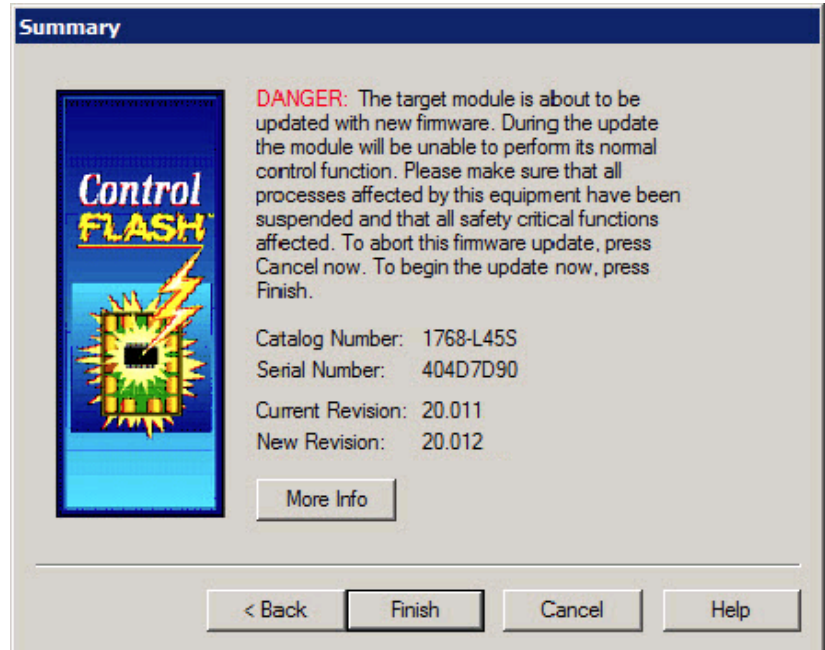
Summary

Control FLASH

DANGER: The target module is about to be updated with new firmware. During the update the module will be unable to perform its normal control function. Please make sure that all processes affected by this equipment have been suspended and that all safety critical functions affected. To abort this firmware update, press Cancel now. To begin the update now, press Finish.

Catalog Number: 1768-L45S
Serial Number: 404D7D90

Current Revision: 20.011
New Revision: 20.012

More Info

< Back
Finish
Cancel
Help